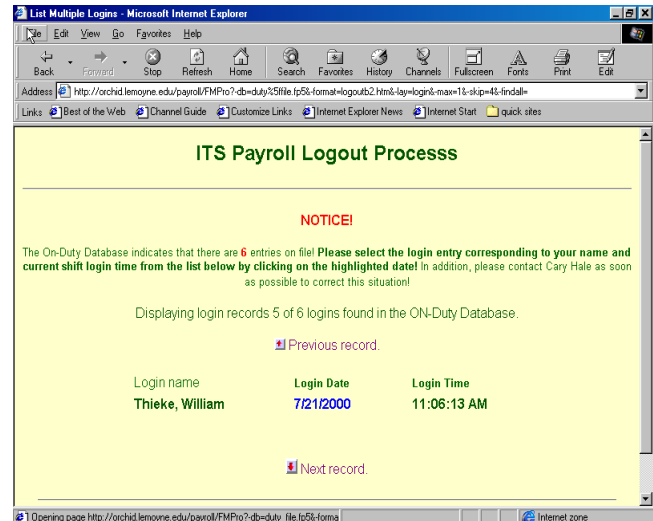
List Multiple Logins - Microsoft Internet Explorer

File Edit View Go Favorites Help

Back Forward Stop Refresh Home Search Favorites History Channels Fullscreen Fonts Print Edit

Address http://orchid.lemoyne.edu/payroll/FMPro?-db=duty%5ffile.fp5&-format=logoutb2.htm&-lay=login&-max=1&-skip=4&-findall=

Links Best of the Web Channel Guide Customize Links Internet Explorer News Internet Start quick sites

ITS Payroll Logout Processs

NOTICE!

The On-Duty Database indicates that there are 6 entries on file! Please select the login entry corresponding to your name and current shift login time from the list below by clicking on the highlighted date! In addition, please contact Cary Hale as soon as possible to correct this situation!

Displaying login records 5 of 6 logins found in the ON-Duty Database.

Previous record.

| Login name | Login Date | Login Time |
|---|---|---|
| Thieke, William | 7/21/2000 | 11:06:13 AM |

Next record.

Opening page http://orchid.lemoyne.edu/payroll/FMPro?-db=duty_file.fp5&-forma

Internet zone